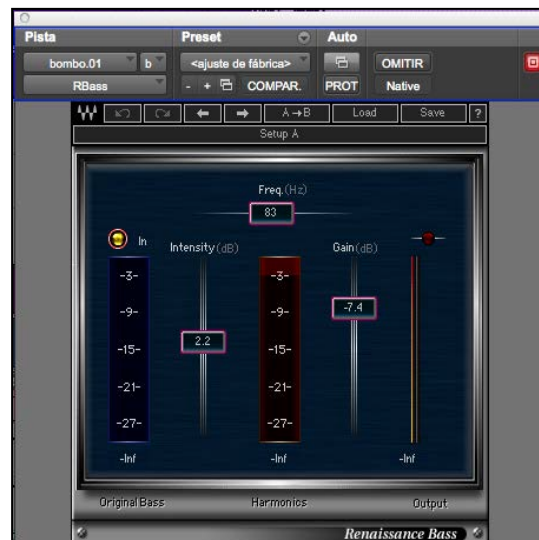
Pista
Preset
Auto
bombo.01
b
<ajuste de fábrica>
OMITIR
RBass
- + COMPAR.
PROT
Native
Load
Save
?
A→B
Setup A
Freq.(Hz)
83
In
Intensity (dB)
Gain (dB)
-3-
-9-
-15-
-21-
-27-
-Inf
2.2
-3-
-9-
-15-
-21-
-27-
-Inf
-7.4
-Inf
Original Bass
Harmonics
Output
Renaissance Bass